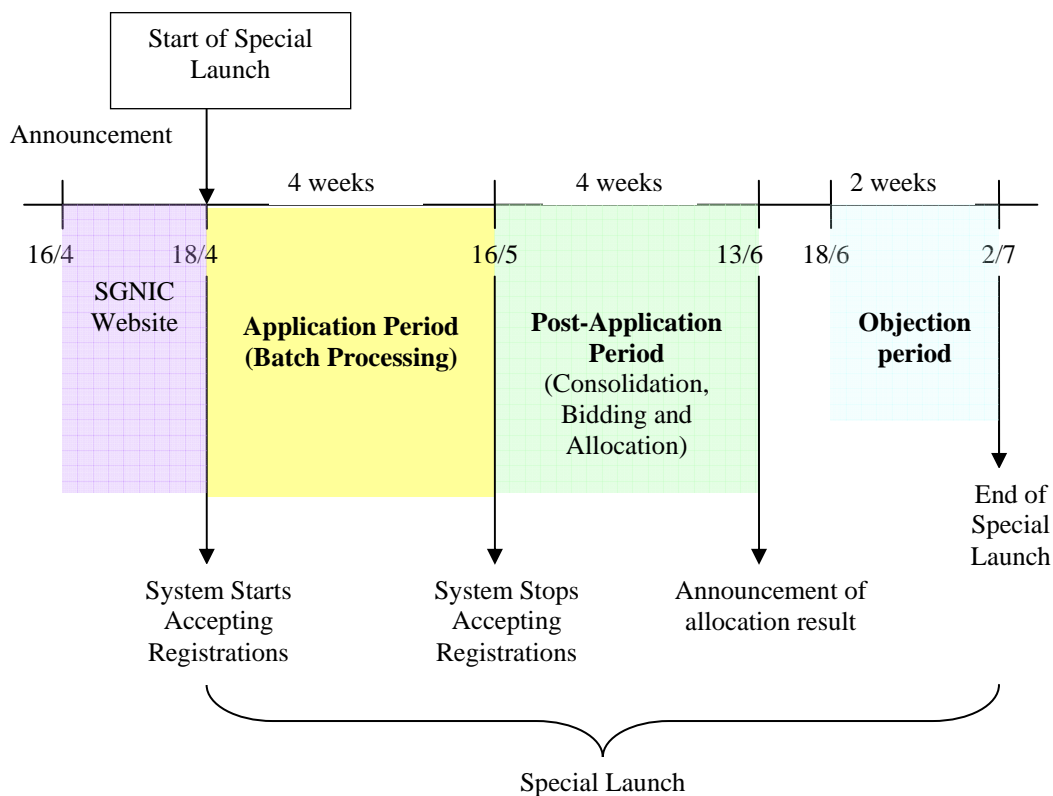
Start of Special Launch

Announcement

4 weeks

4 weeks

2 weeks

16/4

18/4

16/5

13/6

18/6

2/7

SGNIC Website

**Application Period (Batch Processing)**

**Post-Application Period**
(Consolidation, Bidding and Allocation)

**Objection period**

End of Special Launch

System Starts Accepting Registrations

System Stops Accepting Registrations

Announcement of allocation result

Special Launch